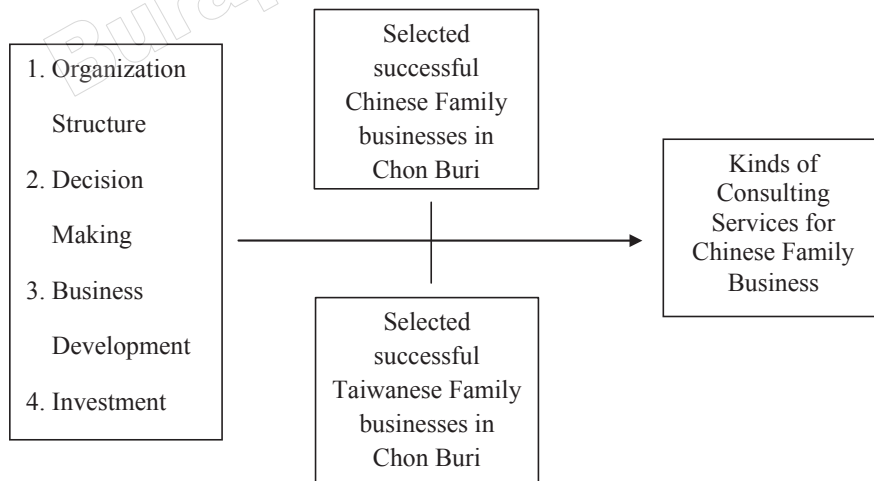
1. Organization Structure
2. Decision Making
3. Business Development
4. Investment

Selected successful Chinese Family businesses in Chon Buri

Selected successful Taiwanese Family businesses in Chon Buri

Kinds of Consulting Services for Chinese Family Business